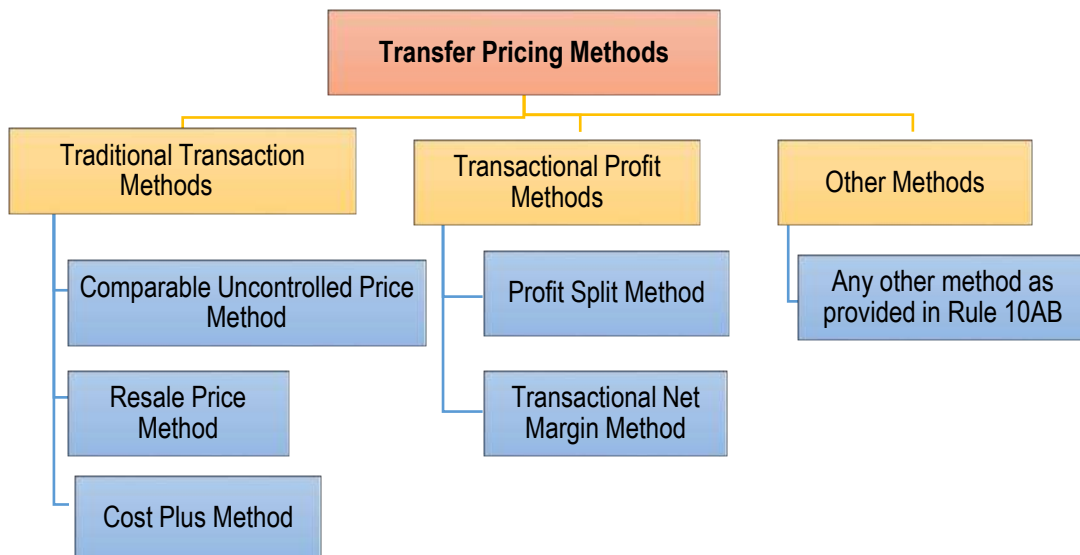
Transfer Pricing Methods

Traditional Transaction Methods

Comparable Uncontrolled Price Method

Resale Price Method

Cost Plus Method

Transactional Profit Methods

Profit Split Method

Transactional Net Margin Method

Other Methods

Any other method as provided in Rule 10AB